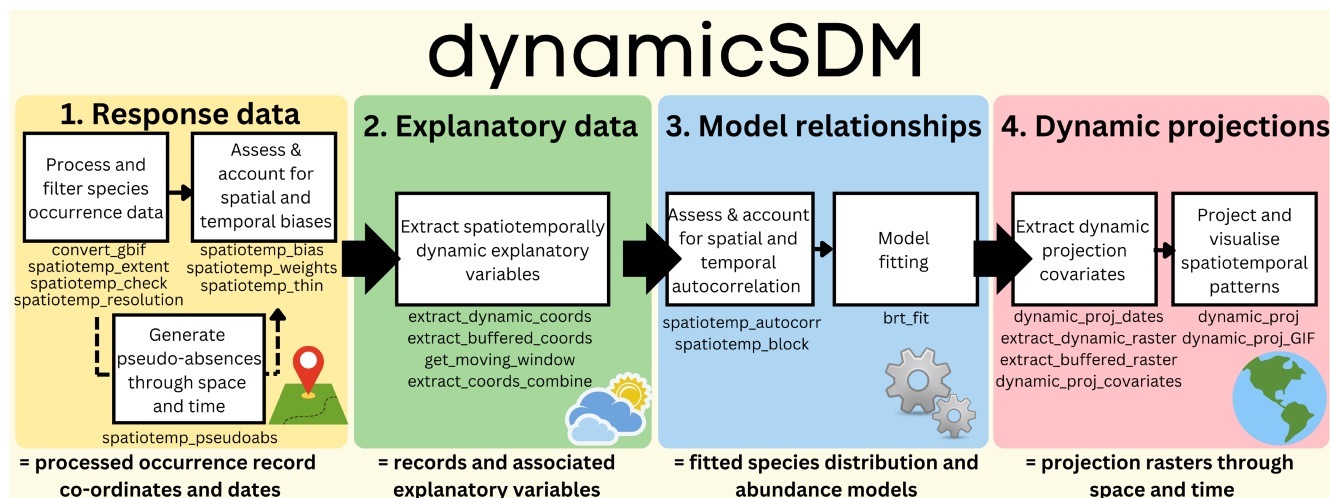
dynamicSDM

1. Response data

Process and filter species occurrence data

convert_gbif
spatiotemp_extent
spatiotemp_check
spatiotemp_resolution

Assess & account for spatial and temporal biases

spatiotemp_bias
spatiotemp_weights
spatiotemp_thin

Generate pseudo-absences through space and time

spatiotemp_pseudoabs

= processed occurrence record co-ordinates and dates

2. Explanatory data

Extract spatiotemporally dynamic explanatory variables

extract_dynamic_coords
extract_buffered_coords
get_moving_window
extract_coords_combine

= records and associated explanatory variables

3. Model relationships

Assess & account for spatial and temporal autocorrelation

spatiotemp_autocorr
spatiotemp_block

Model fitting

brt_fit

= fitted species distribution and abundance models

4. Dynamic projections

Extract dynamic projection covariates

dynamic_proj_dates
extract_dynamic_raster
extract_buffered_raster
dynamic_proj_covariates

Project and visualise spatiotemporal patterns

dynamic_proj
dynamic_proj_GIF

= projection rasters through space and time